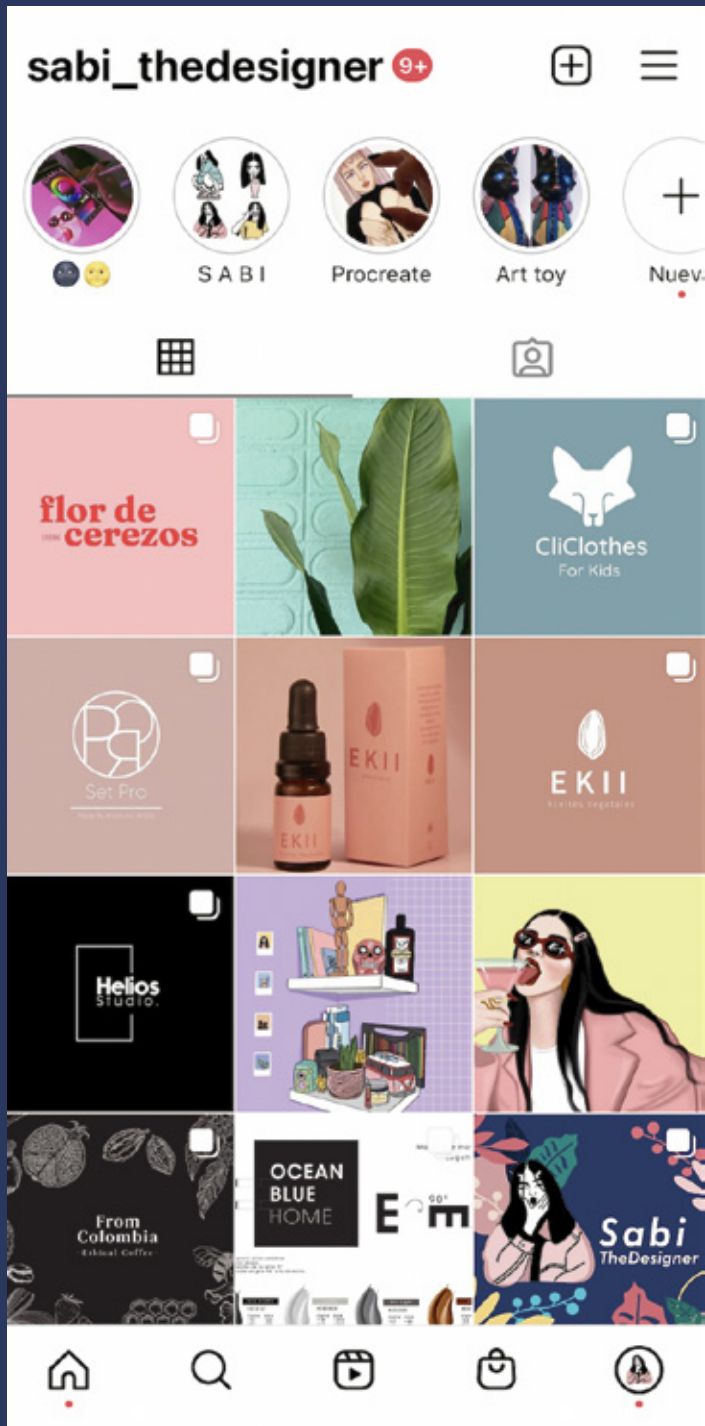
sabi_thedesigner 9+

SABI
Procreate
Art toy
Nuev.

flor de cerezos

CliClothes
For Kids

Set Pro

EKII

EKII
Aceites vegetales

Helios
Studio.

From
Colombia
Ethical Coffee

OCEAN
BLUE
HOME

E 90° m

Sabi
TheDesigner